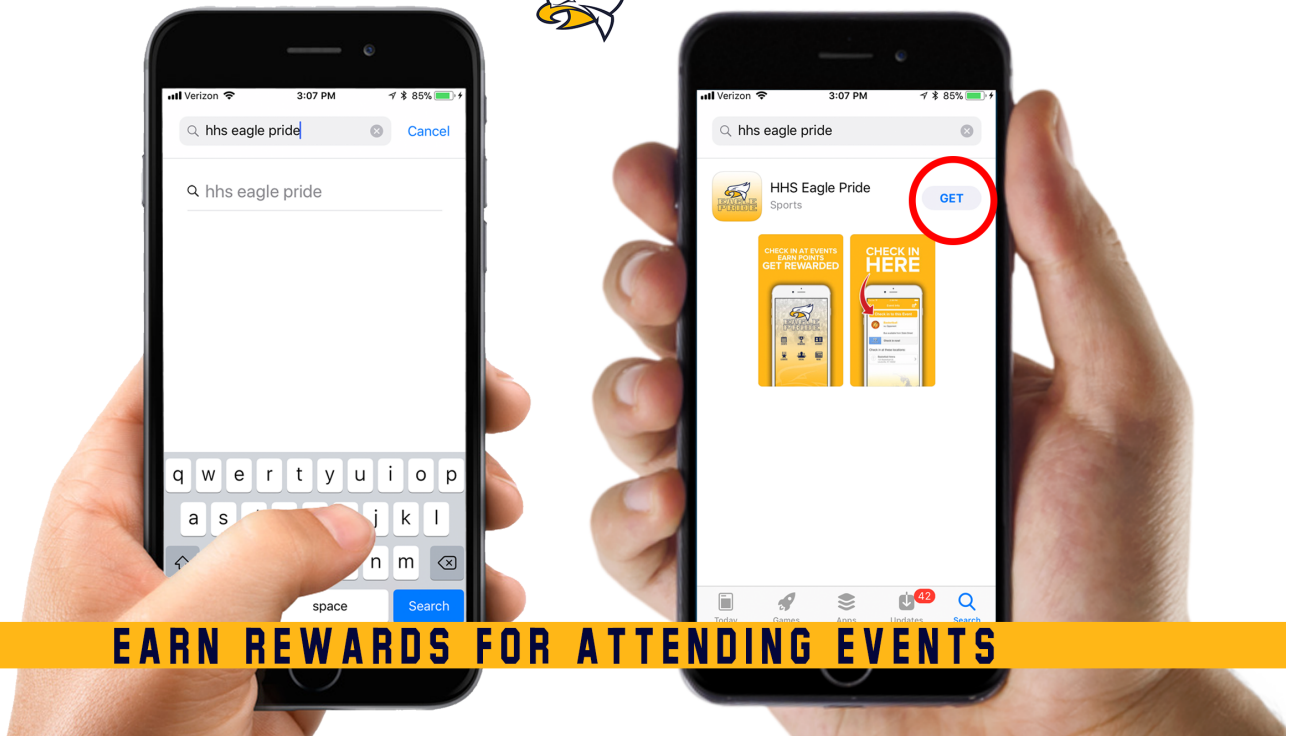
Verizon 3:07 PM 85%

hhs eagle pride Cancel

hhs eagle pride

q w e r t y u i o p

a s j k l

n m

space Search

Verizon 3:07 PM 85%

hhs eagle pride

HHS Eagle Pride
Sports

GET

CHECK IN AT EVENTS EARN POINTS GET REWARDED

CHECK IN HERE

Today Games Apps 42 Updates Search

EARN REWARDS FOR ATTENDING EVENTS